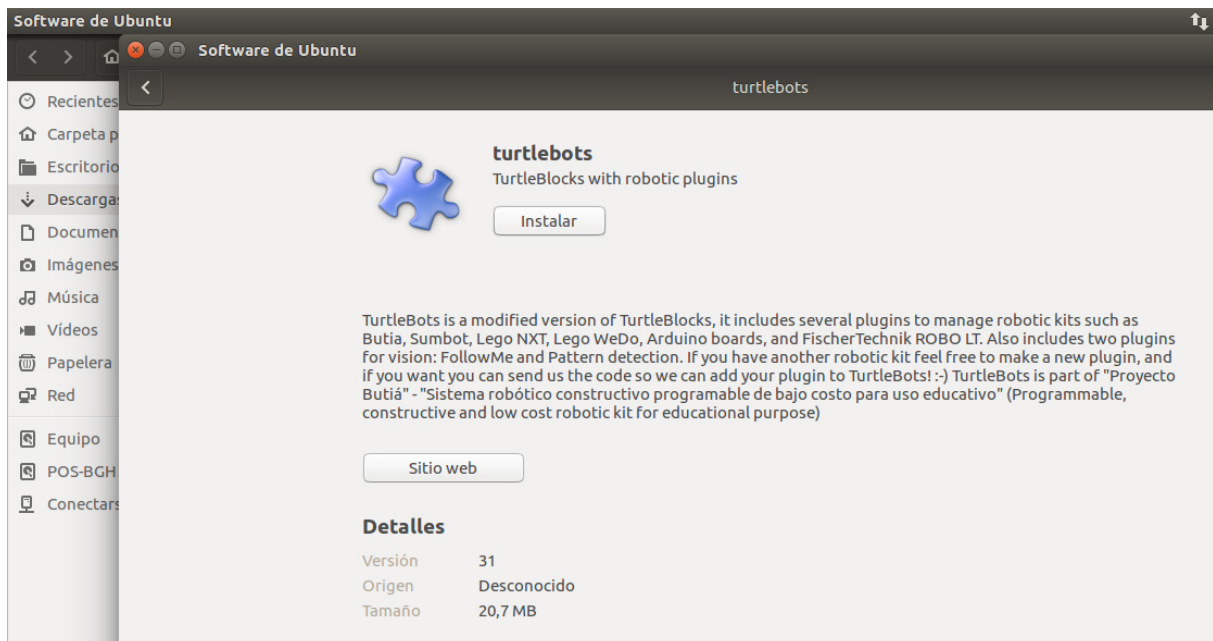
Software de Ubuntu

Software de Ubuntu

turtlebots

Recientes
Carpeta p
Escritorio
Descarga
Documen
Imágenes
Música
Vídeos
Papelera
Red
Equipo
POS-BGH
Conectar

turtlebots
TurtleBlocks with robotic plugins
Instalar

TurtleBots is a modified version of TurtleBlocks, it includes several plugins to manage robotic kits such as Butia, Sumbot, Lego NXT, Lego WeDo, Arduino boards, and FischerTechnik ROBO LT. Also includes two plugins for vision: FollowMe and Pattern detection. If you have another robotic kit feel free to make a new plugin, and if you want you can send us the code so we can add your plugin to TurtleBots! :-) TurtleBots is part of "Proyecto Butiá" - "Sistema robótico constructivo programable de bajo costo para uso educativo" (Programmable, constructive and low cost robotic kit for educational purpose)

Sitio web

Detalles

| | |
|---|---|
| Versión | 31 |
| Origen | Desconocido |
| Tamaño | 20,7 MB |